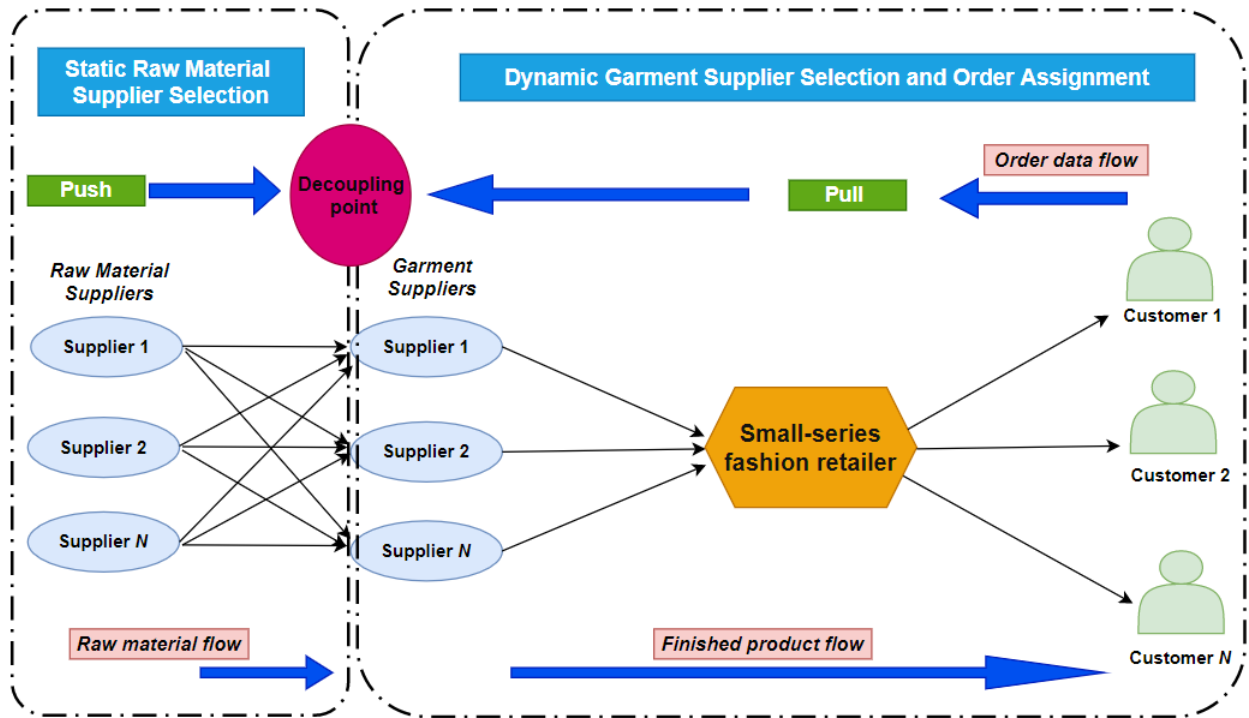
Static Raw Material Supplier Selection

Dynamic Garment Supplier Selection and Order Assignment

Push

Decoupling point

Order data flow

Pull

Raw Material Suppliers

Garment Suppliers

Supplier 1

Supplier 2

Supplier N

Supplier 1

Supplier 2

Supplier N

Small-series fashion retailer

Customer 1

Customer 2

Customer N

Raw material flow

Finished product flow